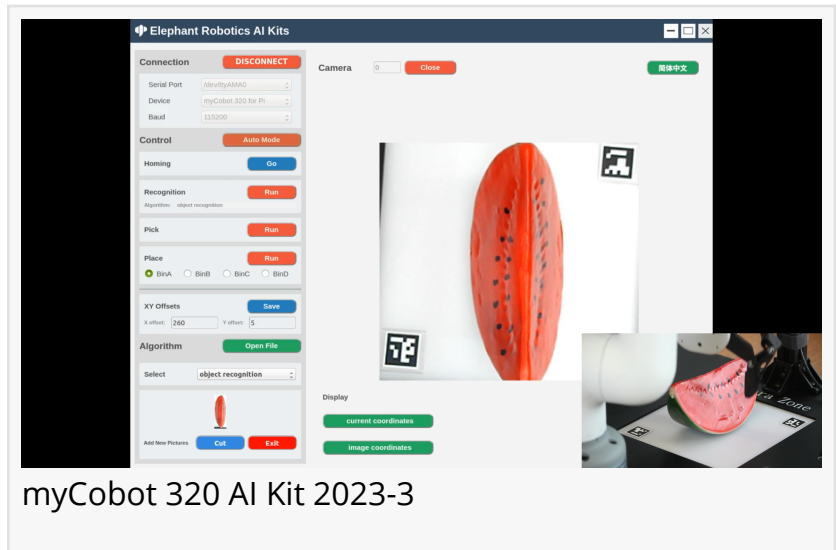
Elephant Robotics AI Kits

Connection
DISCONNECT
Serial Port /dev/ttyAMA0
Device myCobot 320 for Pi
Baud 115200

Control
Auto Mode
Homing
Go
Recognition
Run
Algorithm: object recognition
Pick
Run
Place
Run
BinA BinB BinC BinD

XY Offsets
Save
X offset: 260 Y offset: 5

Algorithm
Open File
Select object recognition

Add New Pictures
Cut
Exit

Camera 0 Close
简体中文

Display
current coordinates
image coordinates

myCobot 320 AI Kit 2023-3